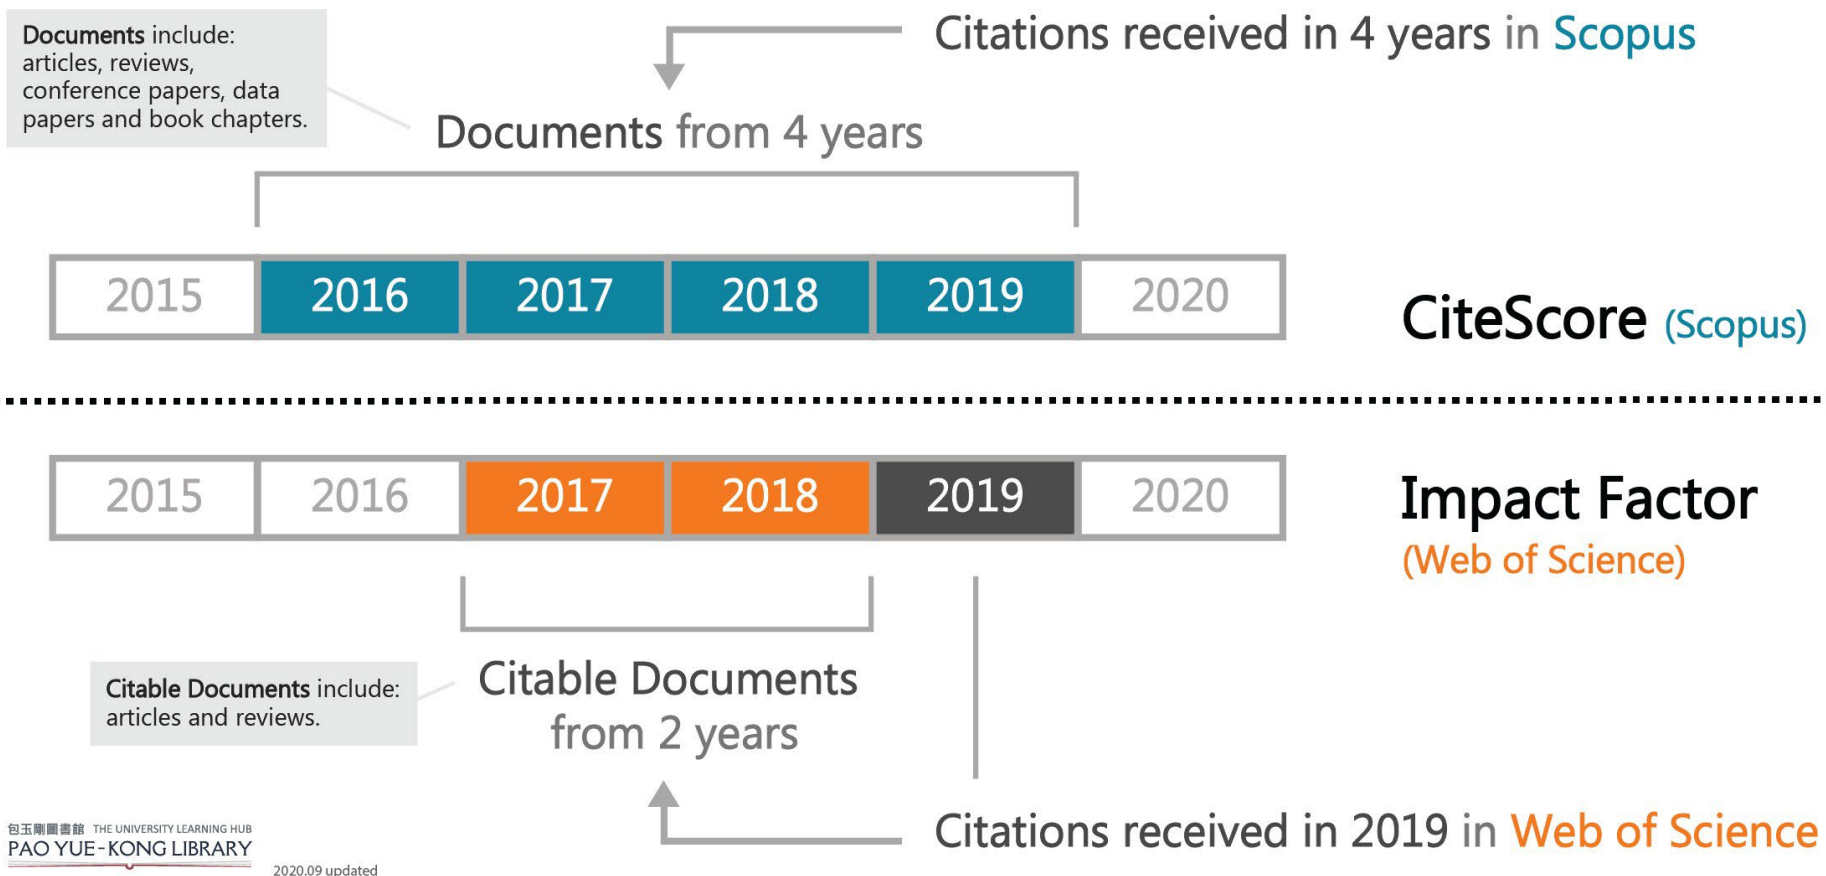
Documents include: articles, reviews, conference papers, data papers and book chapters.

Citations received in 4 years in Scopus

Documents from 4 years

| 2015 | 2016 | 2017 | 2018 | 2019 | 2020 |
|---|---|---|---|---|---|

CiteScore (Scopus)

| 2015 | 2016 | 2017 | 2018 | 2019 | 2020 |
|---|---|---|---|---|---|

Impact Factor (Web of Science)

Citable Documents include: articles and reviews.

Citable Documents from 2 years

Citations received in 2019 in Web of Science

包玉剛圖書館 THE UNIVERSITY LEARNING HUB
PAO YUE-KONG LIBRARY

2020.09 updated